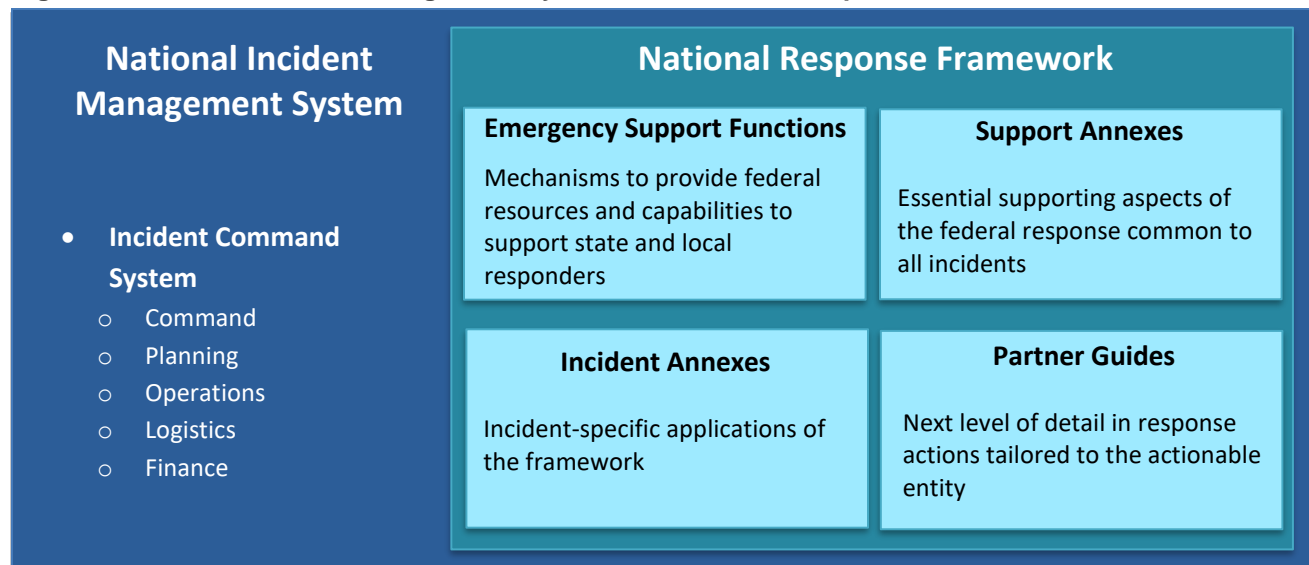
National Incident Management System

• Incident Command System
  o Command
  o Planning
  o Operations
  o Logistics
  o Finance

National Response Framework

Emergency Support Functions

Mechanisms to provide federal resources and capabilities to support state and local responders

Support Annexes

Essential supporting aspects of the federal response common to all incidents

Incident Annexes

Incident-specific applications of the framework

Partner Guides

Next level of detail in response actions tailored to the actionable entity